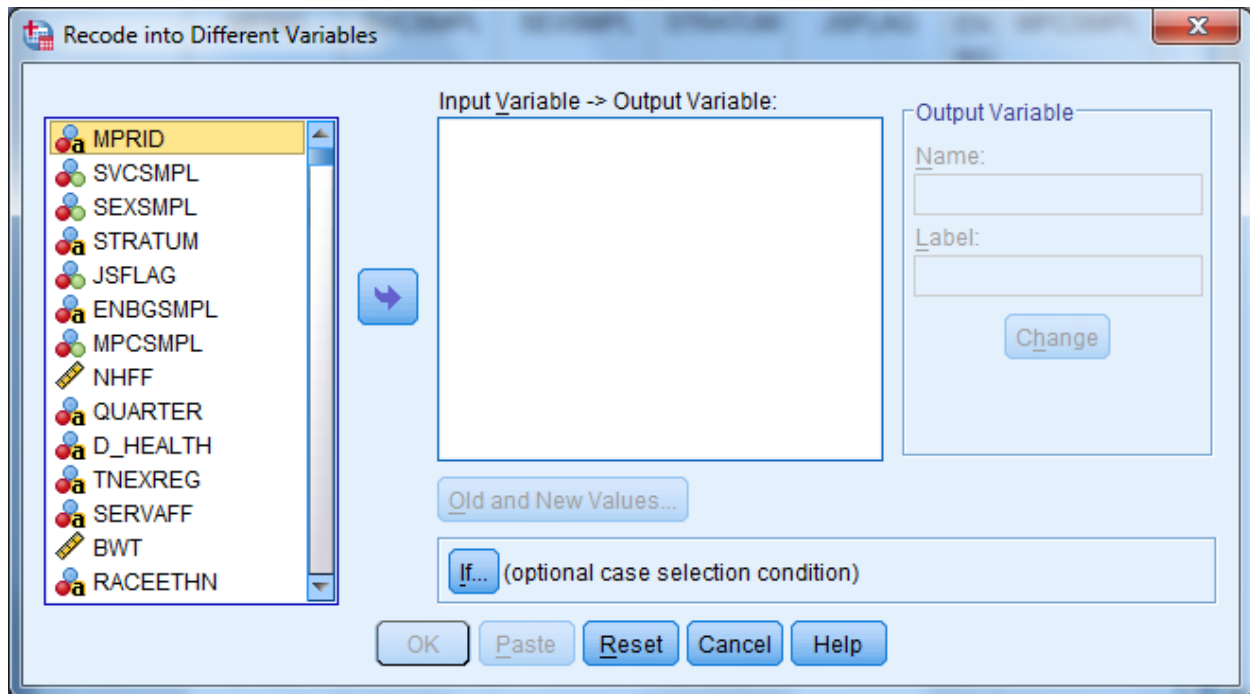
Recode into Different Variables

MPRID
SVCSMPL
SEXSMPL
STRATUM
JSFLAG
ENBGSMPL
MPCSMPL
NHFF
QUARTER
D_HEALTH
TNEXREG
SERVAFF
BWT
RACEETHN

Input Variable -> Output Variable:

Output Variable
Name:
Label:
Change

Old and New Values...

If... (optional case selection condition)

OK Paste Reset Cancel Help